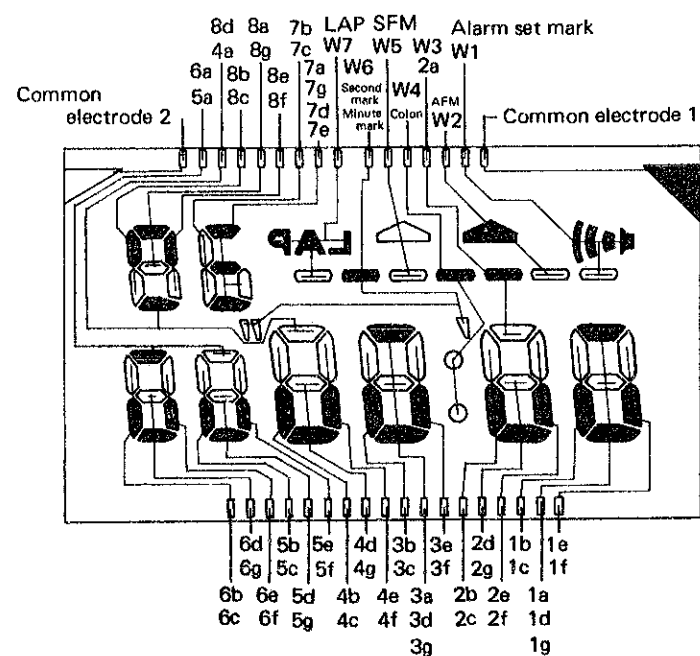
8d 8a 7b LAP SFM Alarm set mark
4a 8g 7c W7 W5 W3 W1
6a 8b 8e 7a W6 2a
5a 8c 8f 7g Second mark W4
7d Minute mark Colon AFM
7e W2

Common electrode 2

Common electrode 1

LAP

6d 5b 5e 4d 3b 3e 2d 1b 1e
6g 5c 5f 4g 3c 3f 2g 1c 1f
6b 6e 5d 4b 4e 3a 2b 2e 1a
6c 6f 5g 4c 4f 3d 2c 2f 1d
3g 1g